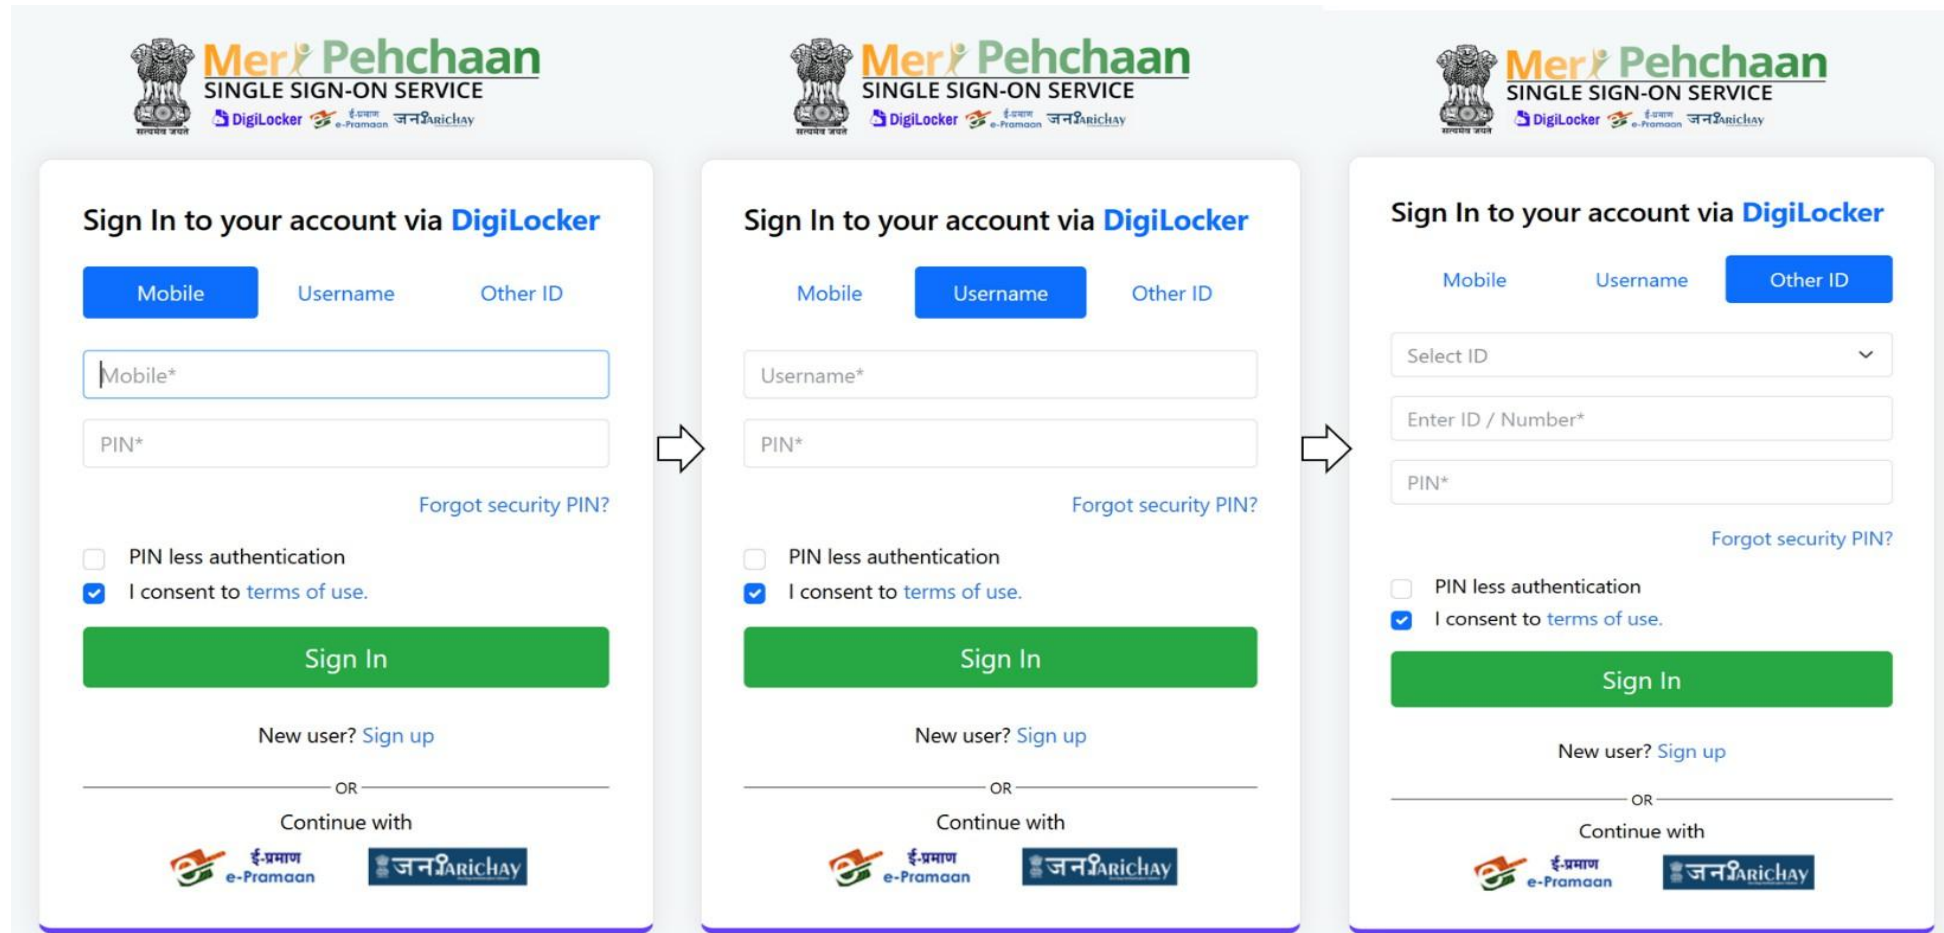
सत्यमेव जयते
Meri Pehchaan
SINGLE SIGN-ON SERVICE
DigiLocker ई-प्रमाण e-Pramaan जनParichay

Sign In to your account via DigiLocker

Mobile Username Other ID

Mobile*

PIN*

Forgot security PIN?

PIN less authentication

I consent to terms of use.

Sign In

New user? Sign up

OR

Continue with

ई-प्रमाण e-Pramaan जनParichay

सत्यमेव जयते
Meri Pehchaan
SINGLE SIGN-ON SERVICE
DigiLocker ई-प्रमाण e-Pramaan जनParichay

Sign In to your account via DigiLocker

Mobile Username Other ID

Username*

PIN*

Forgot security PIN?

PIN less authentication

I consent to terms of use.

Sign In

New user? Sign up

OR

Continue with

ई-प्रमाण e-Pramaan जनParichay

सत्यमेव जयते
Meri Pehchaan
SINGLE SIGN-ON SERVICE
DigiLocker ई-प्रमाण e-Pramaan जनParichay

Sign In to your account via DigiLocker

Mobile Username Other ID

Select ID

Enter ID / Number*

PIN*

Forgot security PIN?

PIN less authentication

I consent to terms of use.

Sign In

New user? Sign up

OR

Continue with

ई-प्रमाण e-Pramaan जनParichay